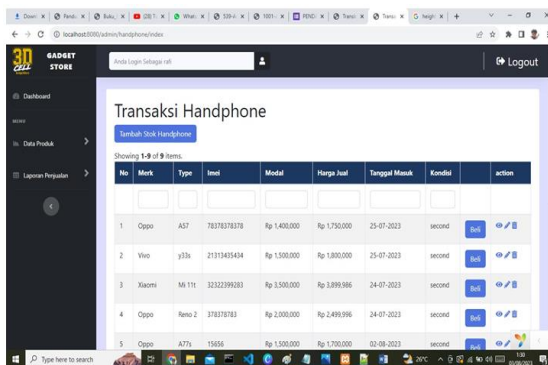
Down | Pend | Buku | (28) | What | 509 | 1001 | PEND | Trans | Trans | heigh | +

localhost:8080/admin/handphone/index

3D CELL GADGET STORE

Anda Login Sebagai rafi

Logout

Dashboard

MENU

Data Produk

Laporan Penjualan

Transaksi Handphone

Tambah Stok Handphone

Showing 1-9 of 9 items.

| No | Merk | Type | Imei | Modal | Harga Jual | Tanggal Masuk | Kondisi | | action |
|---|---|---|---|---|---|---|---|---|---|
| | | | | | | | | | |
| 1 | Oppo | A57 | 78378378378 | Rp 1,400,000 | Rp 1,750,000 | 25-07-2023 | second | Beli | |
| 2 | Vivo | y33s | 21313435434 | Rp 1,500,000 | Rp 1,800,000 | 25-07-2023 | second | Beli | |
| 3 | Xiaomi | Mi 11t | 32322399283 | Rp 3,500,000 | Rp 3,899,986 | 24-07-2023 | second | Beli | |
| 4 | Oppo | Reno 2 | 378378783 | Rp 2,000,000 | Rp 2,499,996 | 24-07-2023 | second | Beli | |
| 5 | Oppo | A77s | 15656 | Rp 1,500,000 | Rp 1,700,000 | 02-08-2023 | second | Beli | |

Type here to search

26°C

1:30
03/08/2023